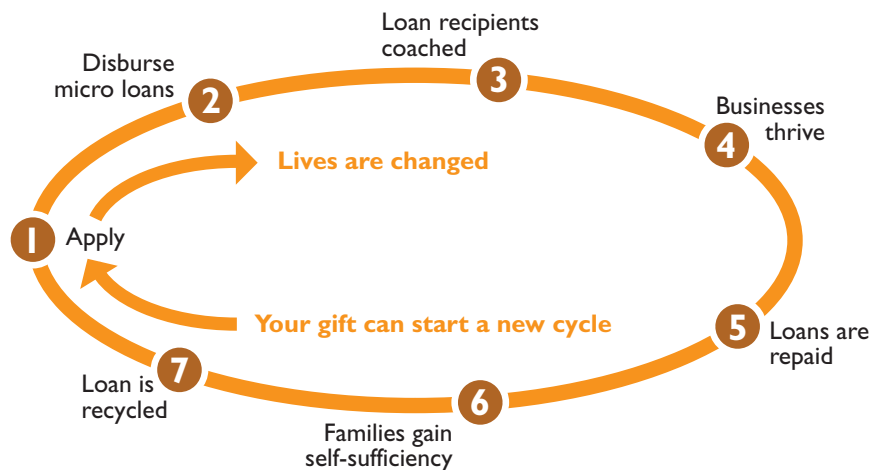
1 Apply

2 Disburse micro loans

3 Loan recipients coached

4 Businesses thrive

5 Loans are repaid

6 Families gain self-sufficiency

7 Loan is recycled

Lives are changed

Your gift can start a new cycle